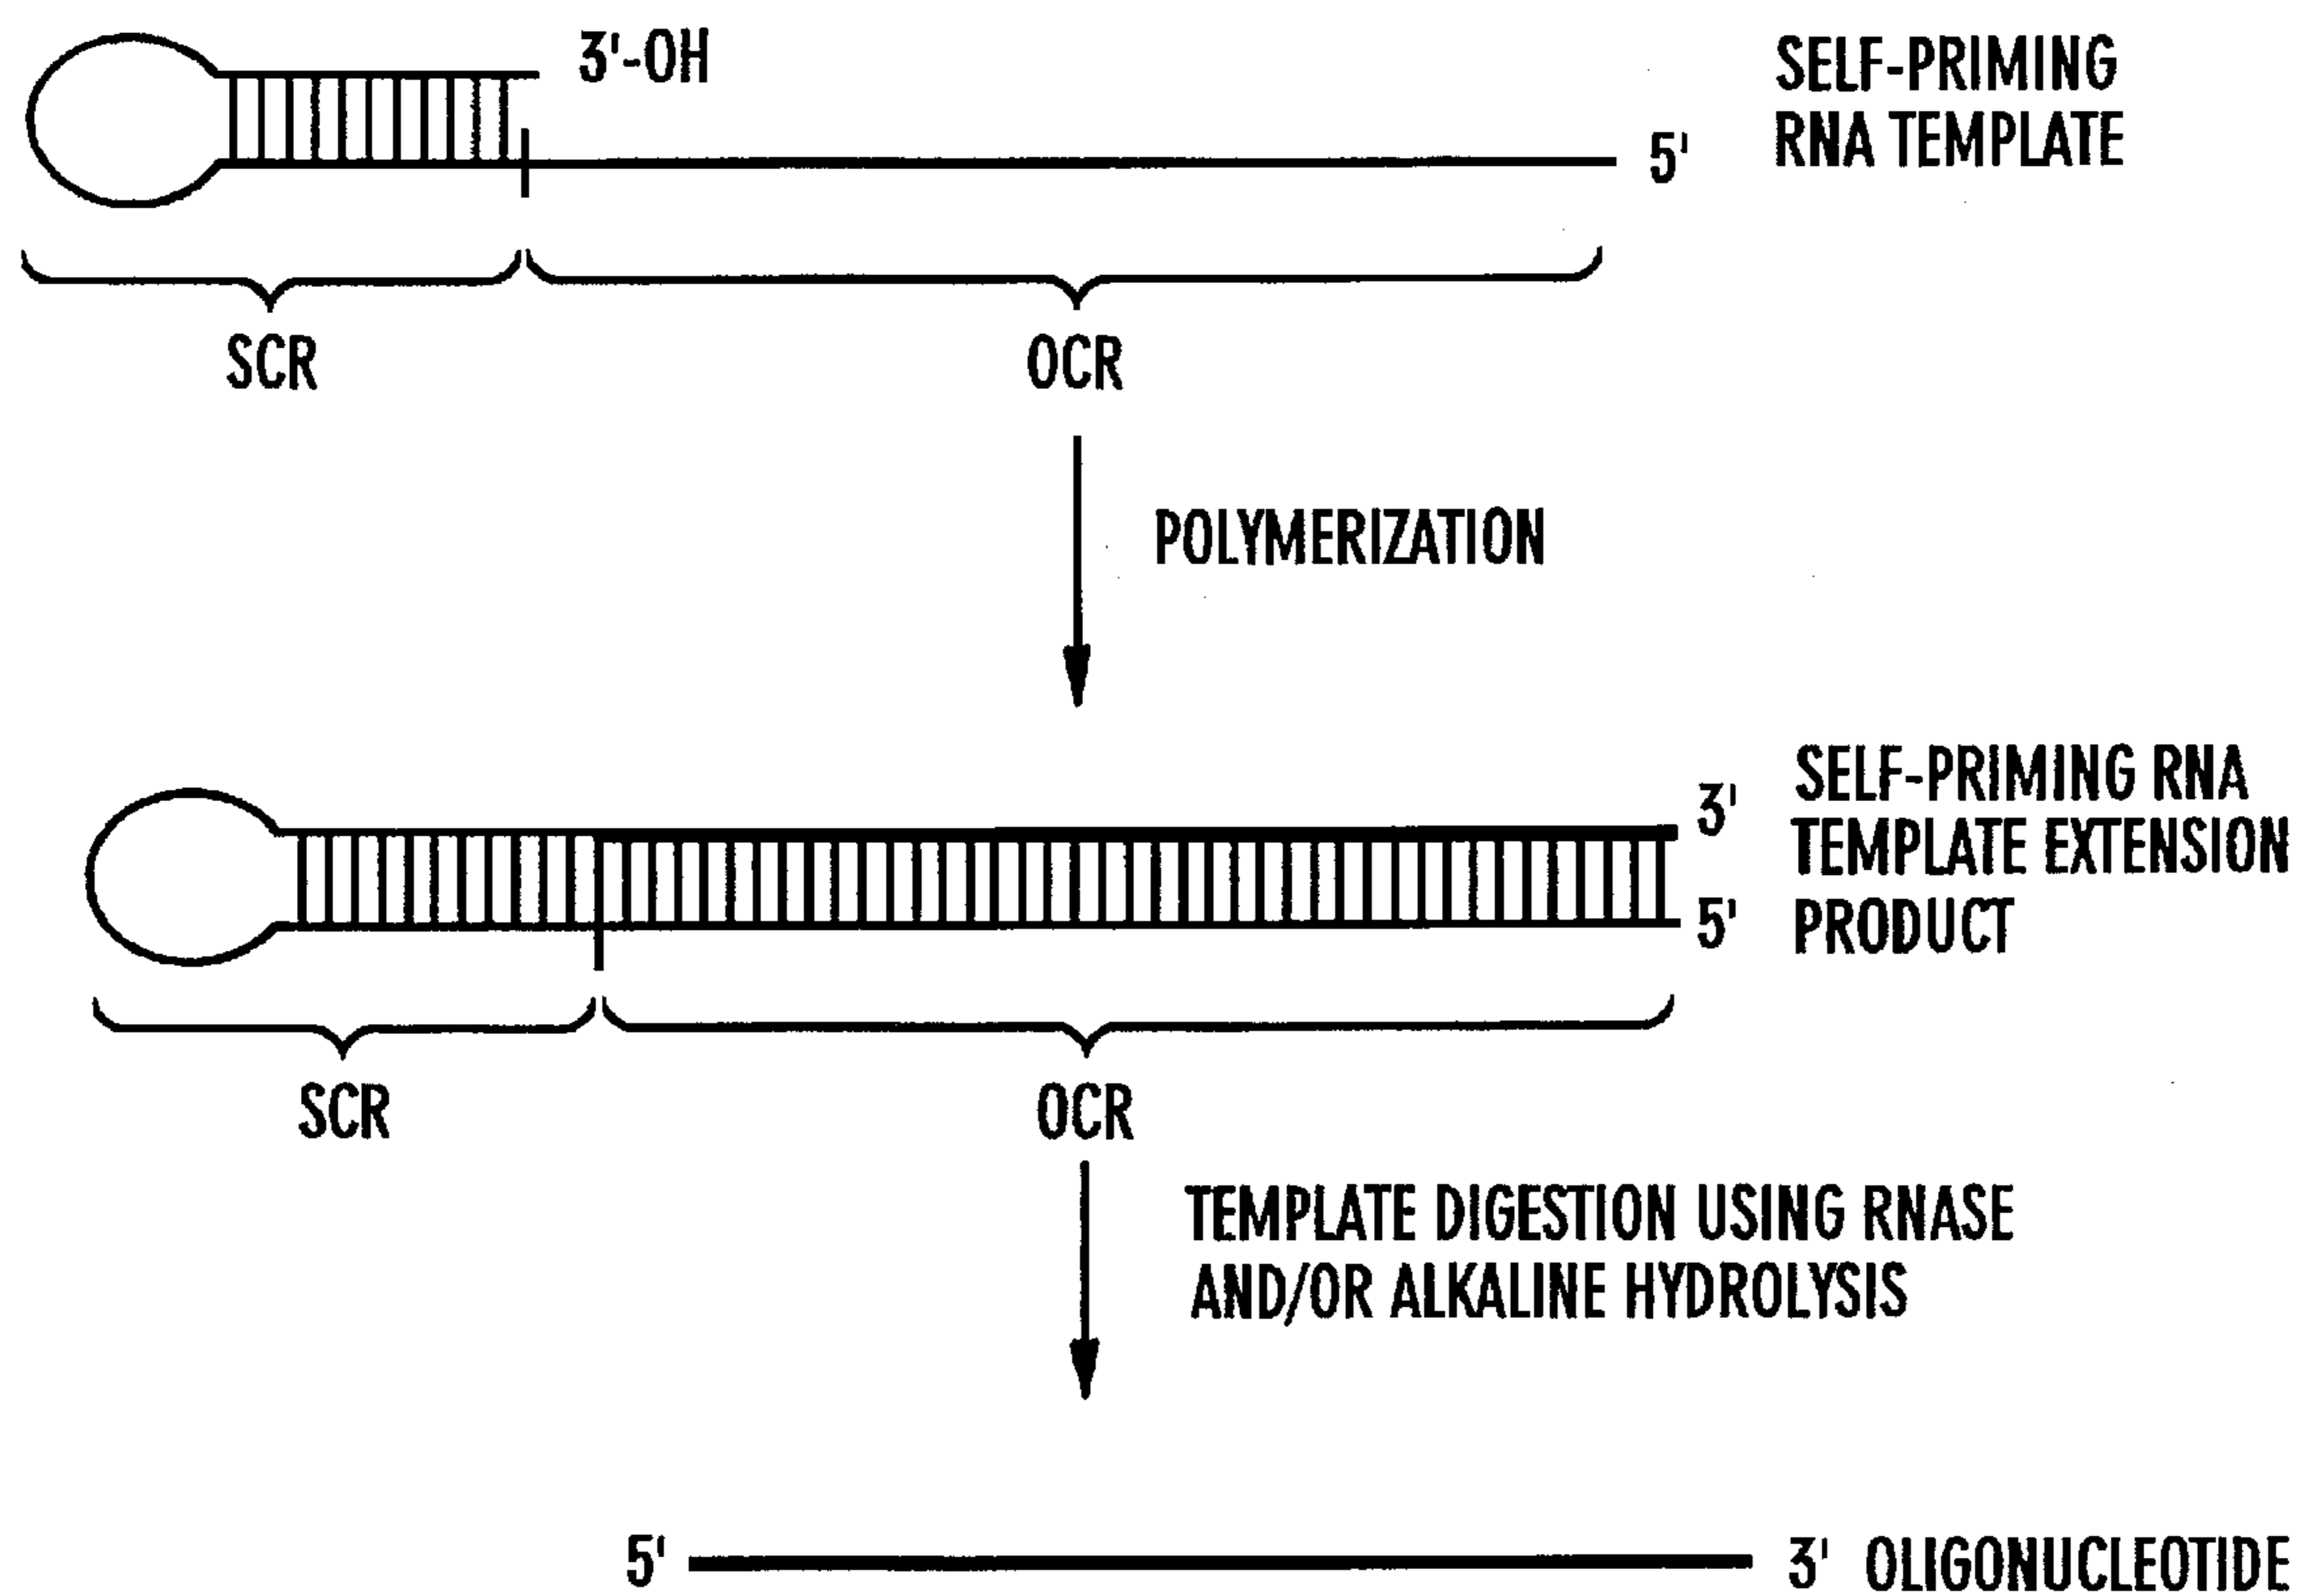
3'-OH

5'

SELF-PRIMING RNA TEMPLATE

SCR

OCR

POLYMERIZATION

3'

5'

SELF-PRIMING RNA TEMPLATE EXTENSION PRODUCT

SCR

OCR

TEMPLATE DIGESTION USING RNASE AND/OR ALKALINE HYDROLYSIS

5'

3' OLIGONUCLEOTIDE